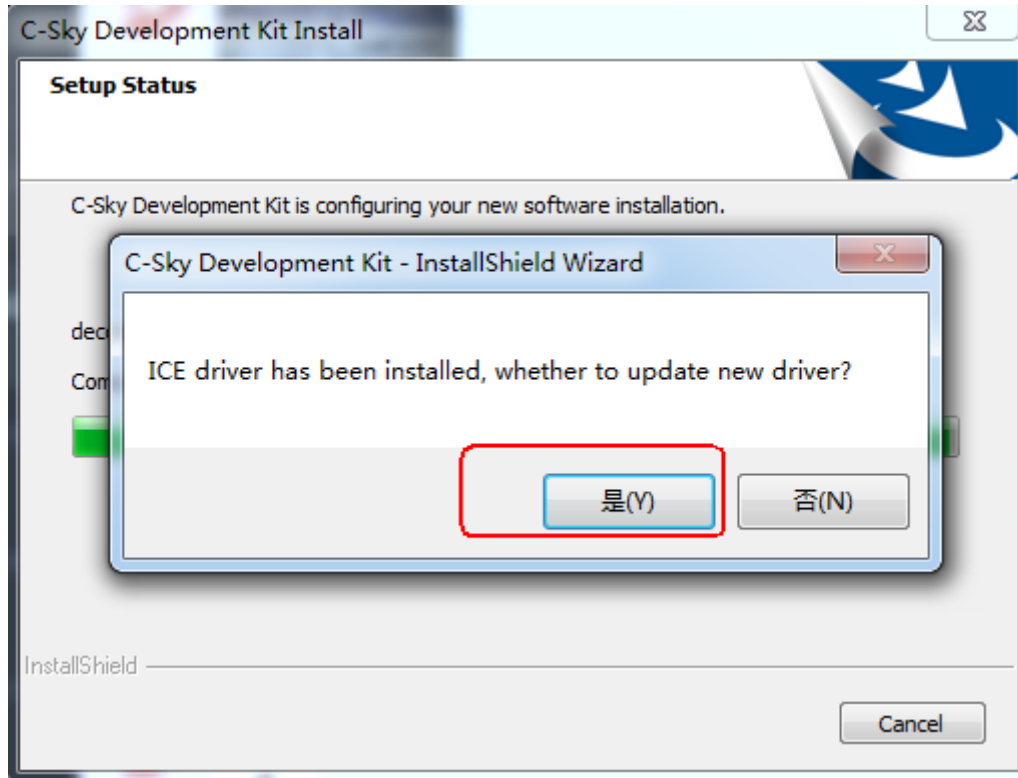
C-Sky Development Kit Install

Setup Status

C-Sky Development Kit is configuring your new software installation.

dec

Com

C-Sky Development Kit - InstallShield Wizard

ICE driver has been installed, whether to update new driver?

是(Y)

否(N)

InstallShield

Cancel